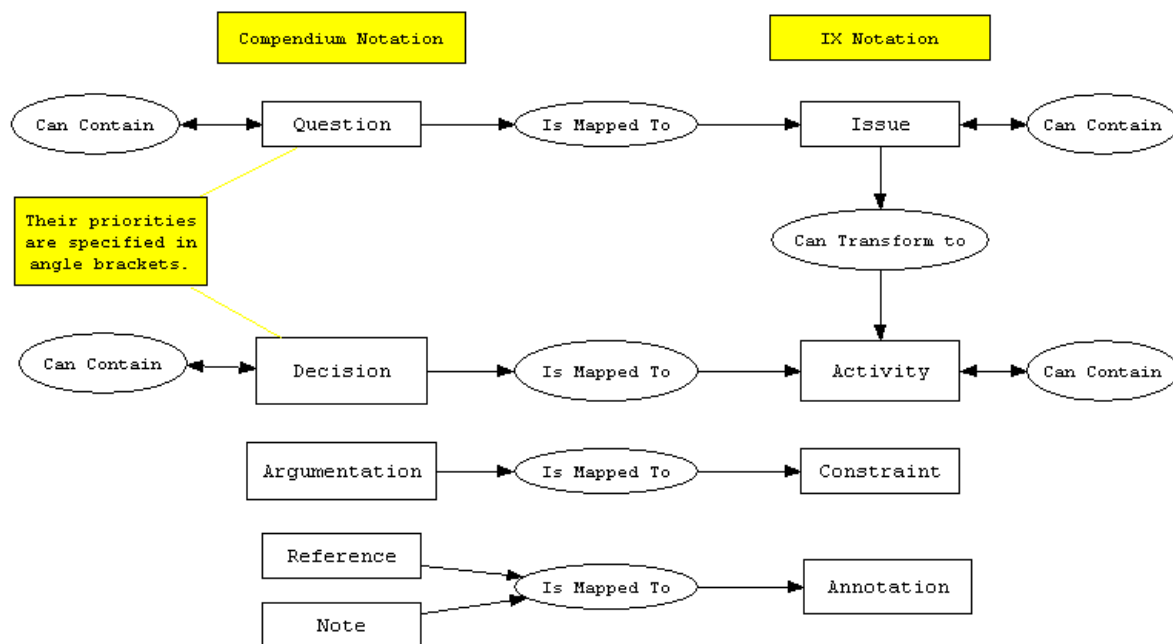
Compendium Notation

IX Notation

Can Contain

Question

Is Mapped To

Issue

Can Contain

Their priorities are specified in angle brackets.

Can Transform to

Can Contain

Decision

Is Mapped To

Activity

Can Contain

Argumentation

Is Mapped To

Constraint

Reference

Is Mapped To

Annotation

Note